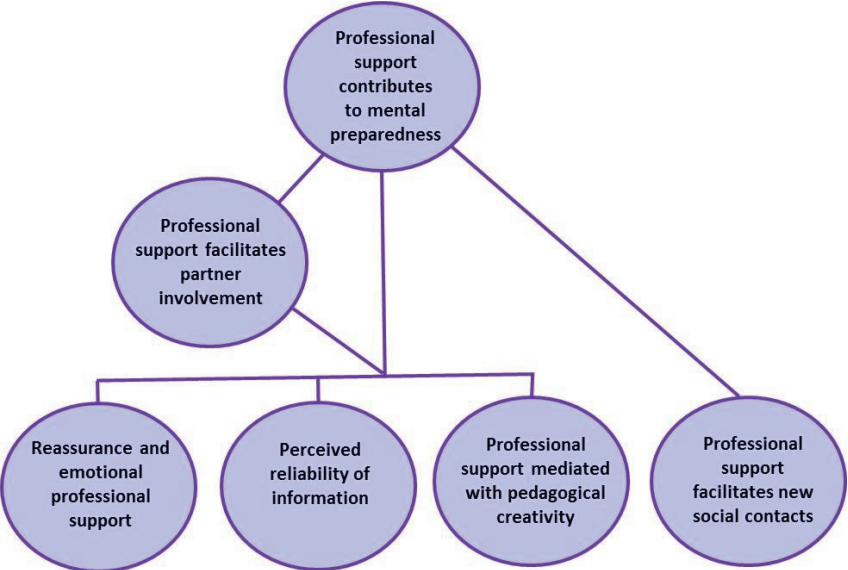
Professional support contributes to mental preparedness

Professional support facilitates partner involvement

Reassurance and emotional professional support

Perceived reliability of information

Professional support mediated with pedagogical creativity

Professional support facilitates new social contacts